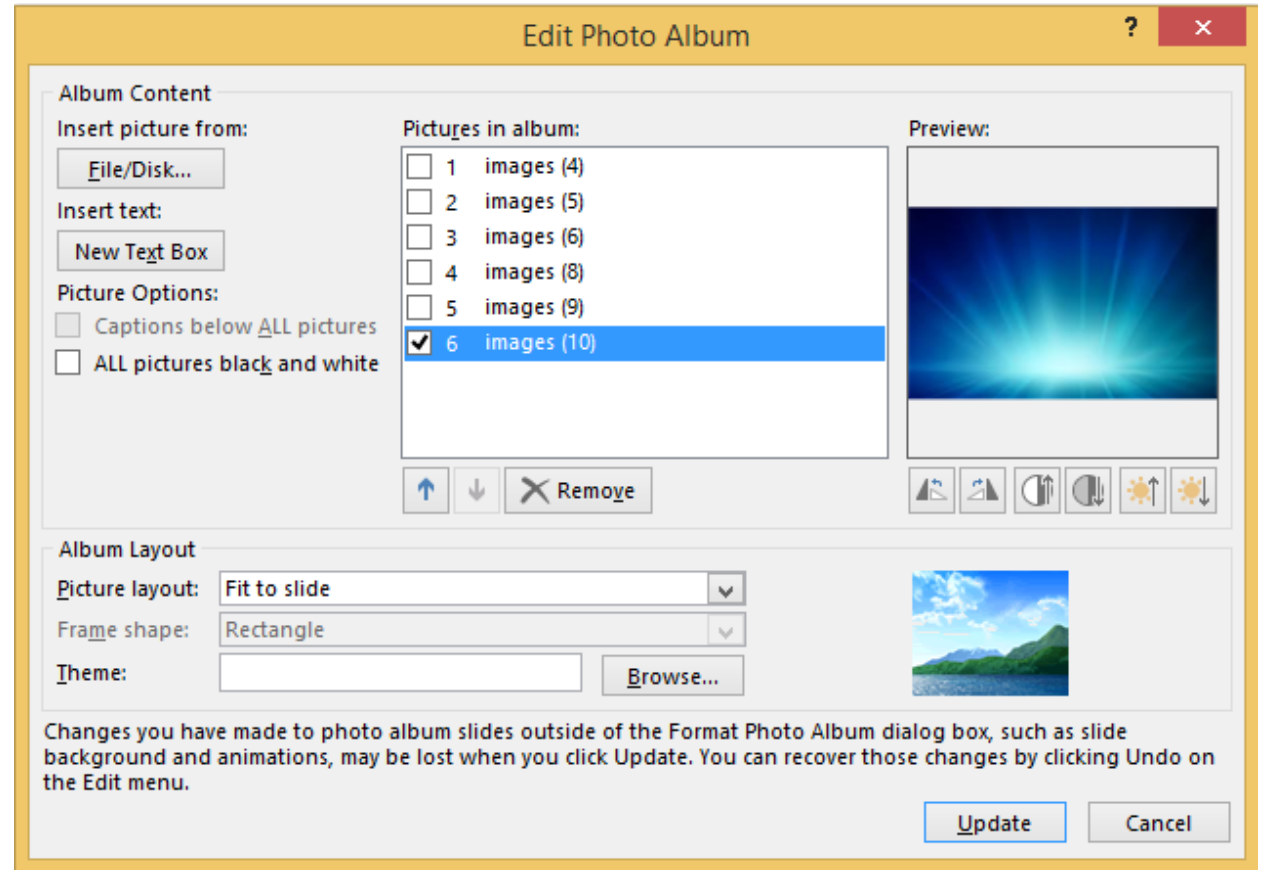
Edit Photo Album

?

✕

Album Content

Insert picture from:

File/Disk...

Insert text:

New Text Box

Picture Options:

Captions below ALL pictures

ALL pictures black and white

Pictures in album:

1 images (4)

2 images (5)

3 images (6)

4 images (8)

5 images (9)

6 images (10)

Remove

Preview:

Album Layout

Picture layout: Fit to slide

Frame shape: Rectangle

Theme:

Browse...

Changes you have made to photo album slides outside of the Format Photo Album dialog box, such as slide background and animations, may be lost when you click Update. You can recover those changes by clicking Undo on the Edit menu.

Update

Cancel